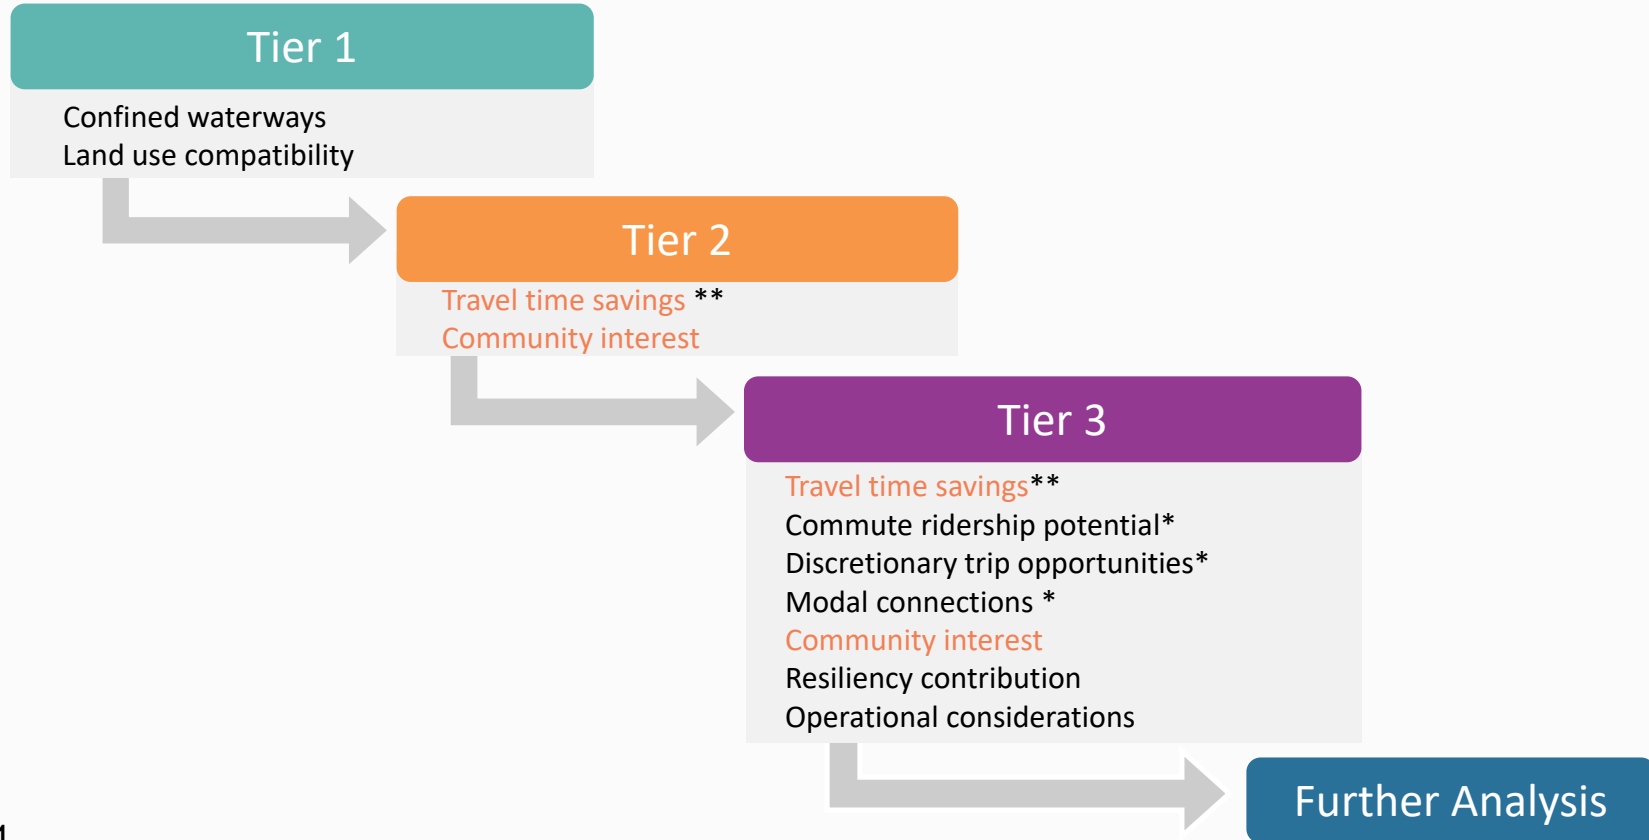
Tier 1

Confined waterways
Land use compatibility

Tier 2

Travel time savings **
Community interest

Tier 3

Travel time savings**
Commute ridership potential*
Discretionary trip opportunities*
Modal connections *
Community interest
Resiliency contribution
Operational considerations

Further Analysis